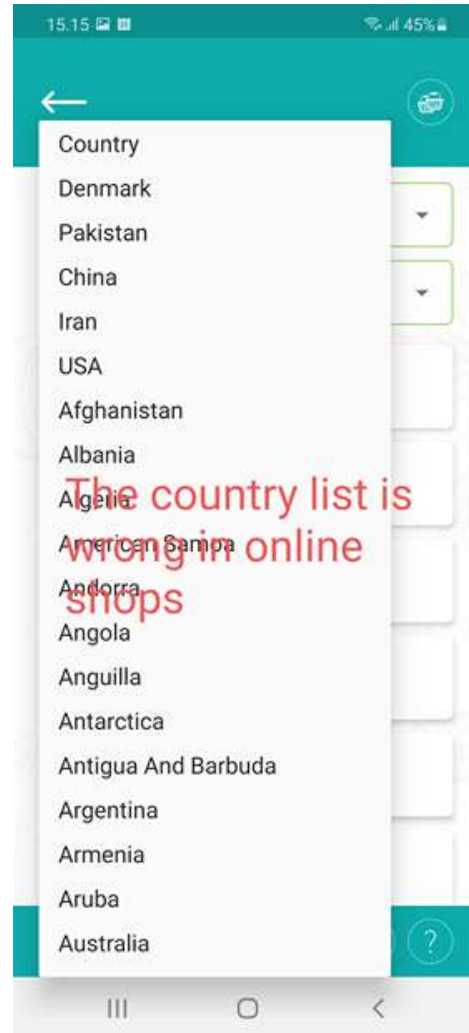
15.15 45%

Country
Denmark
Pakistan
China
Iran
USA
Afghanistan
Albania
Algeria
American Samoa
Andorra
Angola
Anguilla
Antarctica
Antigua And Barbuda
Argentina
Armenia
Aruba
Australia

The country list is wrong in online shops

?